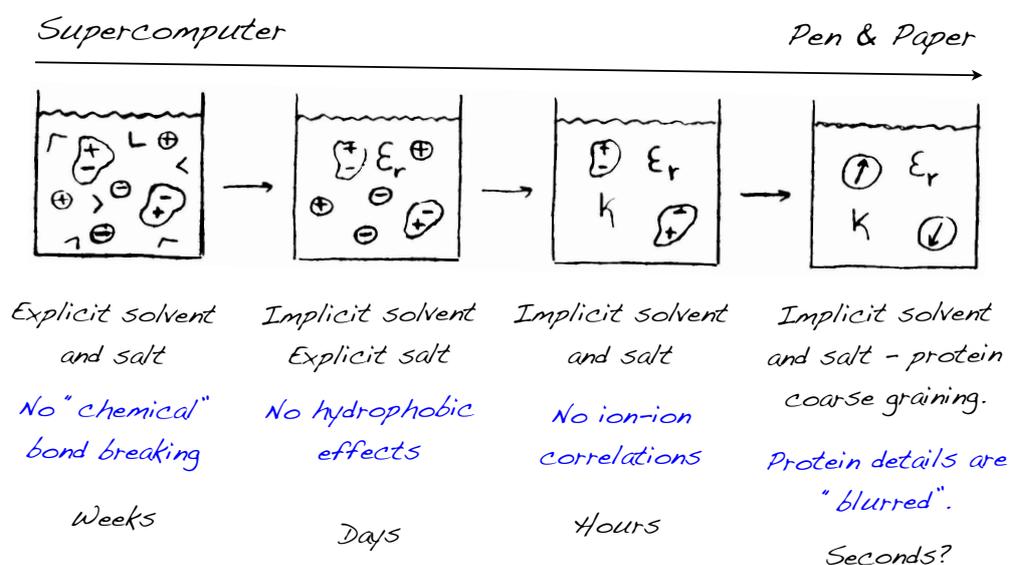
Supercomputer

Pen & Paper

$\varepsilon_r$

$\varepsilon_r$

$\kappa$

$\varepsilon_r$

$\kappa$

Explicit solvent and salt

No "chemical" bond breaking

Weeks

Implicit solvent Explicit salt

No hydrophobic effects

Days

Implicit solvent and salt

No ion-ion correlations

Hours

Implicit solvent and salt - protein coarse graining.

Protein details are "blurred".

Seconds?